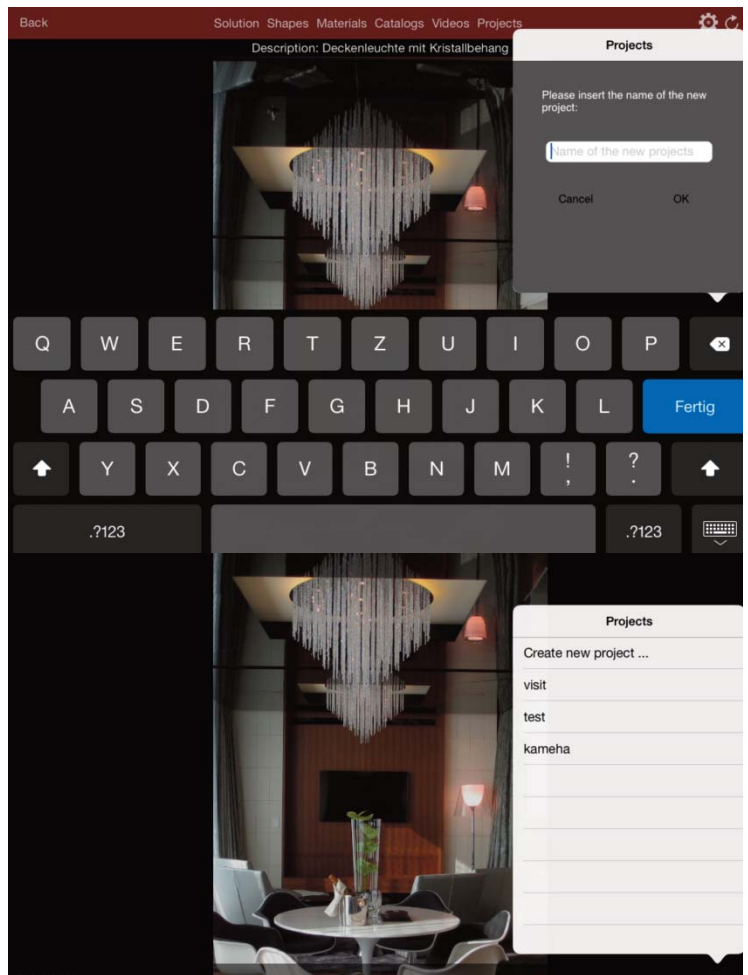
Back

Solution Shapes Materials Catalogs Videos Projects

Description: Deckenleuchte mit Kristallbehang

Projects

Please insert the name of the new project:

Name of the new projects

Cancel

OK

Q W E R T Z U I O P

A S D F G H J K L

Fertig

Y X C V B N M

! ,

? .

.?123

.?123

Projects

Create new project ...

visit

test

kameha